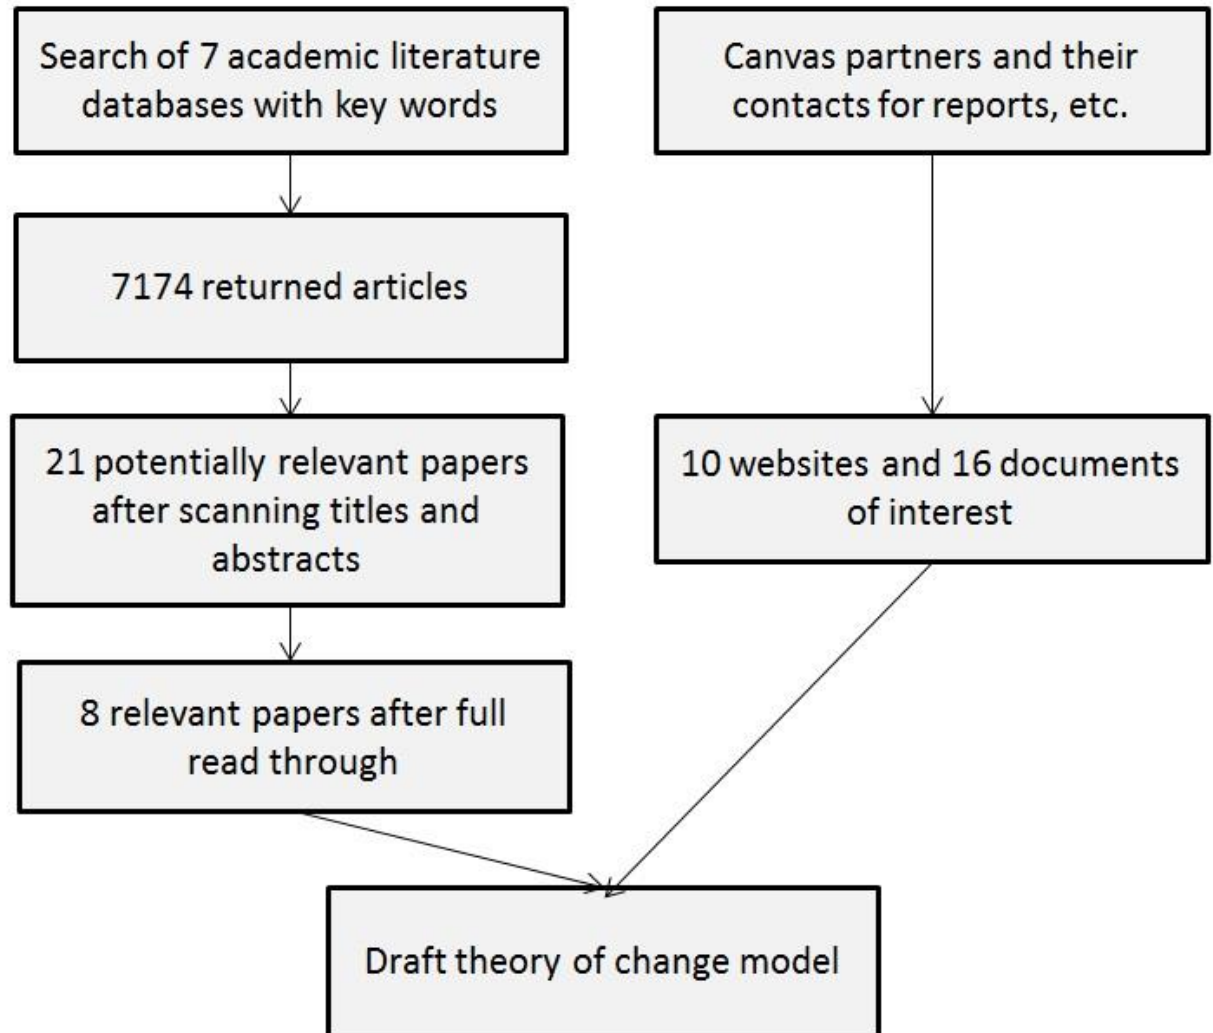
Search of 7 academic literature databases with key words

7174 returned articles

21 potentially relevant papers after scanning titles and abstracts

8 relevant papers after full read through

Canvas partners and their contacts for reports, etc.

10 websites and 16 documents of interest

Draft theory of change model